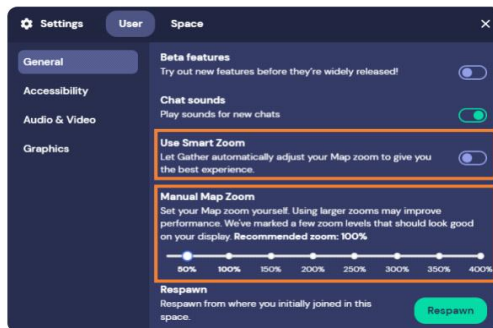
Settings User Space ×

General
Accessibility
Audio & Video
Graphics

Beta features
Try out new features before they're widely released!

Chat sounds
Play sounds for new chats

Use Smart Zoom
Let Gather automatically adjust your Map zoom to give you the best experience.

Manual Map Zoom
Set your Map zoom yourself. Using larger zooms may improve performance. We've marked a few zoom levels that should look good on your display. Recommended zoom: 100%

50% 100% 150% 200% 250% 300% 350% 400%

Respawn
Respawn from where you initially joined in this space.

Respawn